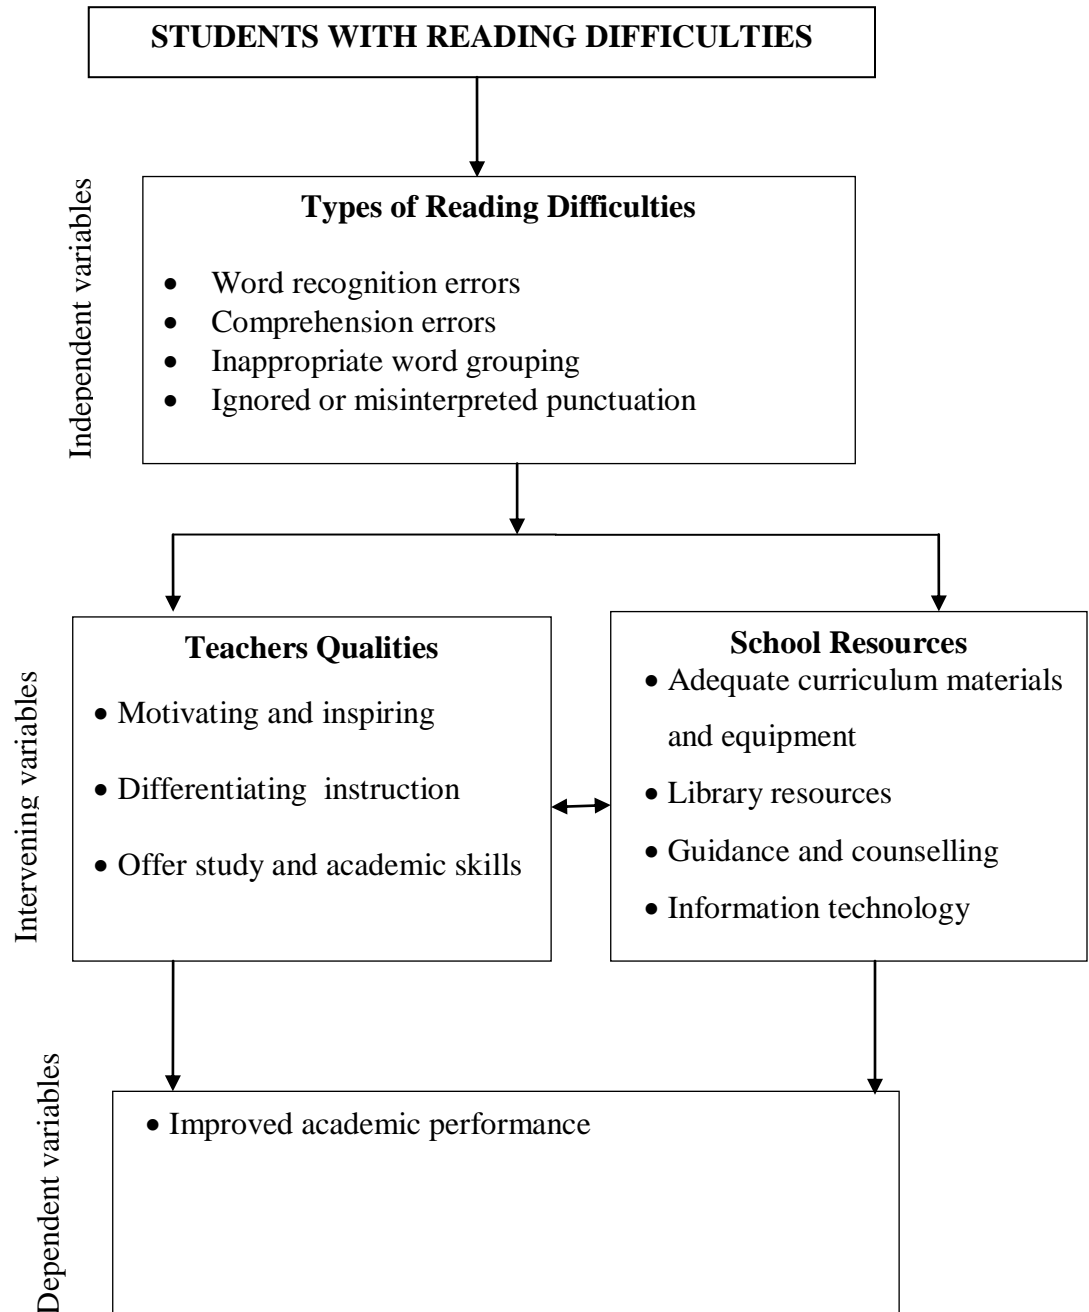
STUDENTS WITH READING DIFFICULTIES

Independent variables

Types of Reading Difficulties

- Word recognition errors
- Comprehension errors
- Inappropriate word grouping
- Ignored or misinterpreted punctuation

Intervening variables

Teachers Qualities

- Motivating and inspiring
- Differentiating instruction
- Offer study and academic skills

School Resources

- Adequate curriculum materials and equipment
- Library resources
- Guidance and counselling
- Information technology

Dependent variables

- Improved academic performance